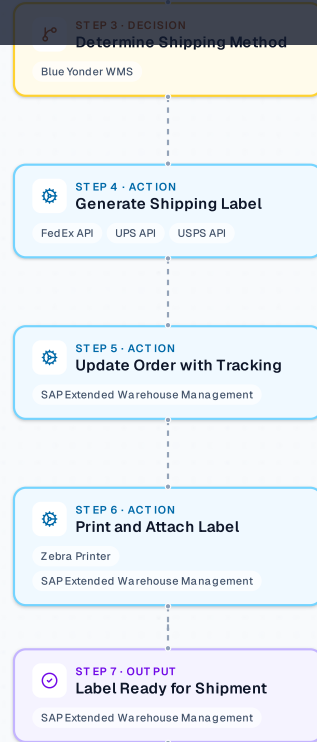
STEP 3 · DECISION
Determine Shipping Method

Blue Yonder WMS

STEP 4 · ACTION
Generate Shipping Label

FedEx API

UPS API

USPS API

STEP 5 · ACTION
Update Order with Tracking

SAP Extended Warehouse Management

STEP 6 · ACTION
Print and Attach Label

Zebra Printer

SAP Extended Warehouse Management

STEP 7 · OUTPUT
Label Ready for Shipment

SAP Extended Warehouse Management